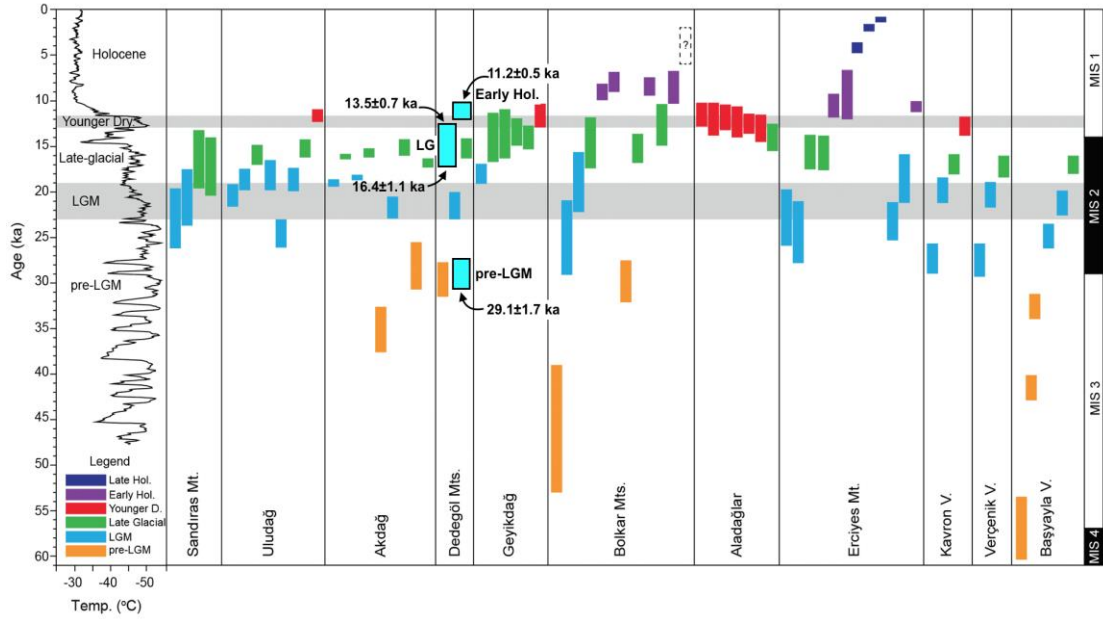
0
5
10
15
20
25
30
35
40
45
50
55
60
Age (ka)

Holocene
Younger Dry.
Late-glacial
LGM
pre-LGM

-30 -40 -50
Temp. (°C)

Legend
Late Hol.
Early Hol.
Younger D.
Late Glacial
LGM
pre-LGM

11.2±0.5 ka
13.5±0.7 ka
Early Hol.
LG
16.4±1.1 ka
pre-LGM
29.1±1.7 ka
?

Sandıras Mt.
Uludağ
Akdağ
Dedegöl Mts.
Geyikdağ
Bolkar Mts.
Aladağlar
Erciyes Mt.
Kavron V.
Verçenik V.
Başyayla V.

MIS 1
MIS 2
MIS 3
MIS 4